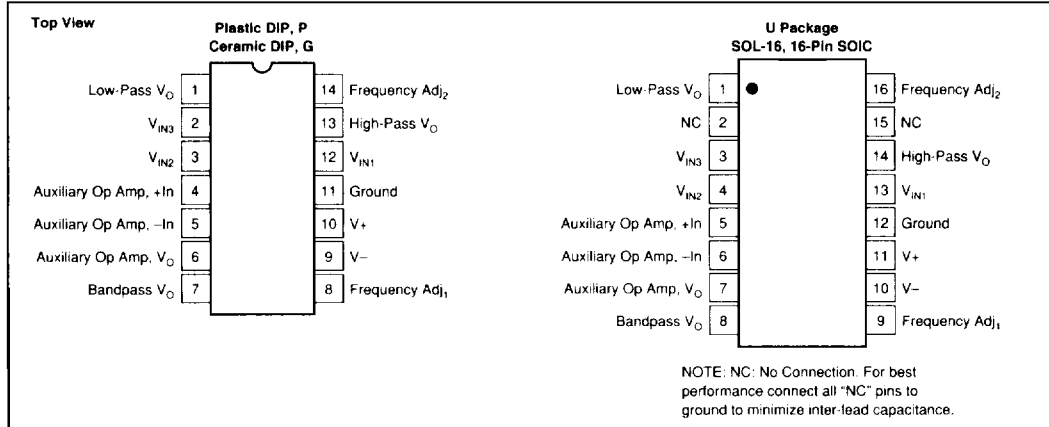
Top View

Plastic DIP, P
Ceramic DIP, G

Low-Pass $V_O$ 1
$V_{IN3}$ 2
$V_{IN2}$ 3
Auxiliary Op Amp, +In 4
Auxiliary Op Amp, –In 5
Auxiliary Op Amp, $V_O$ 6
Bandpass $V_O$ 7

14 Frequency $Adj_2$
13 High-Pass $V_O$
12 $V_{IN1}$
11 Ground
10 V+
9 V–
8 Frequency $Adj_1$

U Package
SOL-16, 16-Pin SOIC

Low-Pass $V_O$ 1
NC 2
$V_{IN3}$ 3
$V_{IN2}$ 4
Auxiliary Op Amp, +In 5
Auxiliary Op Amp, –In 6
Auxiliary Op Amp, $V_O$ 7
Bandpass $V_O$ 8

16 Frequency $Adj_2$
15 NC
14 High-Pass $V_O$
13 $V_{IN1}$
12 Ground
11 V+
10 V–
9 Frequency $Adj_1$

NOTE: NC: No Connection. For best performance connect all "NC" pins to ground to minimize inter-lead capacitance.